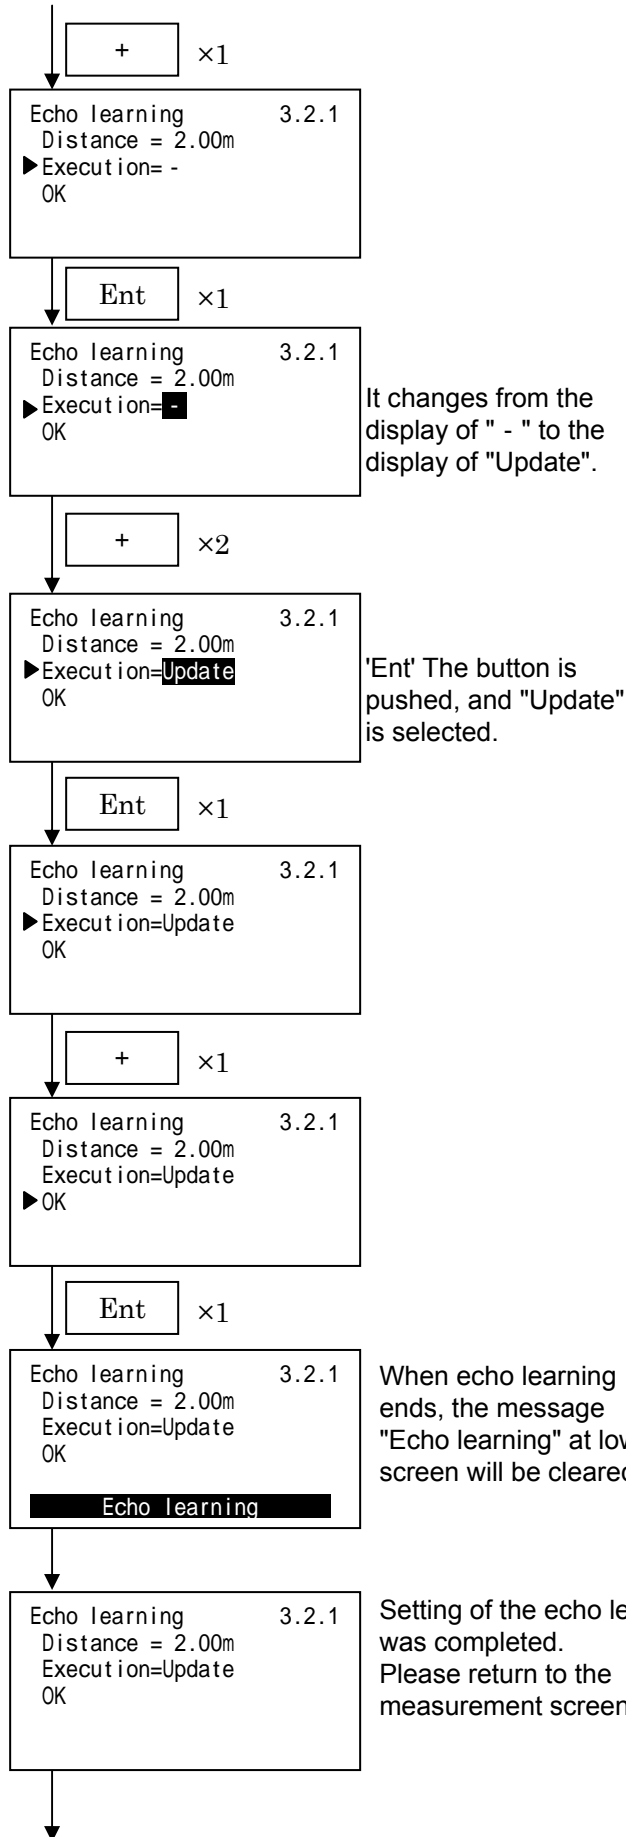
+ ×1

Echo learning 3.2.1
Distance = 2.00m
▶Execution= -
OK

Ent ×1

Echo learning 3.2.1
Distance = 2.00m
▶Execution= -
OK

It changes from the display of " - " to the display of "Update".

+ ×2

Echo learning 3.2.1
Distance = 2.00m
▶Execution=Update
OK

'Ent' The button is pushed, and "Update" is selected.

Ent ×1

Echo learning 3.2.1
Distance = 2.00m
▶Execution=Update
OK

+ ×1

Echo learning 3.2.1
Distance = 2.00m
Execution=Update
▶OK

Ent ×1

Echo learning 3.2.1
Distance = 2.00m
Execution=Update
OK
Echo learning

When echo learning ends, the message "Echo learning" at low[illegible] screen will be cleare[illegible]

Echo learning 3.2.1
Distance = 2.00m
Execution=Update
OK

Setting of the echo le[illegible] was completed. Please return to the measurement screen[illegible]